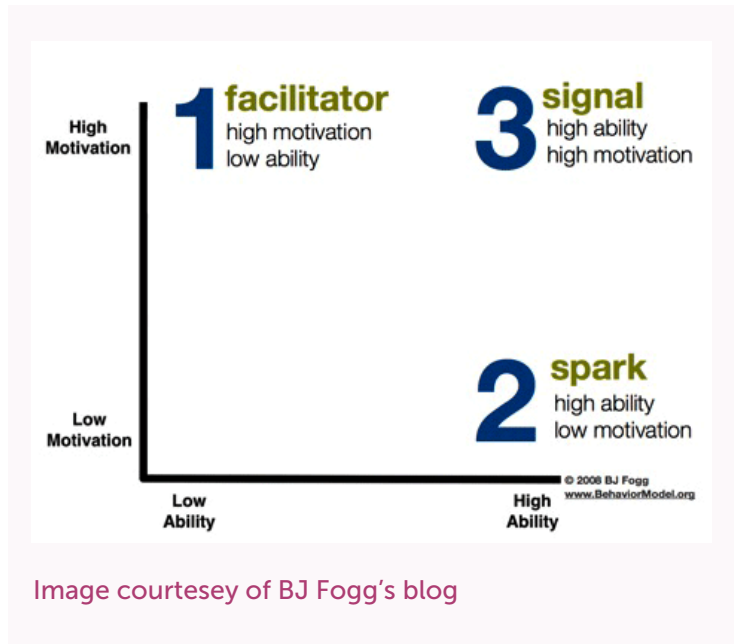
High Motivation

1 facilitator
high motivation
low ability

3 signal
high ability
high motivation

2 spark
high ability
low motivation

Low Motivation

Low Ability

High Ability

© 2008 BJ Fogg
www.BehaviorModel.org

Image courtesey of BJ Fogg's blog